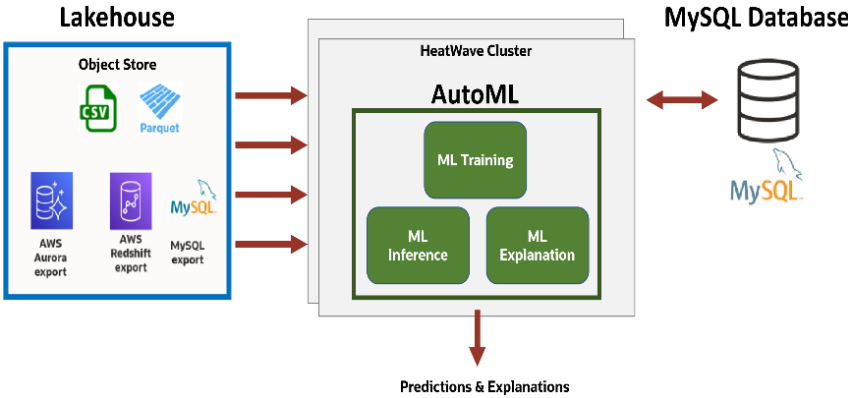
Lakehouse

Object Store

CSV

Parquet

AWS Aurora export

AWS Redshift export

MySQL

MySQL export

HeatWave Cluster

AutoML

ML Training

ML Inference

ML Explanation

Predictions & Explanations

MySQL Database

MySQL